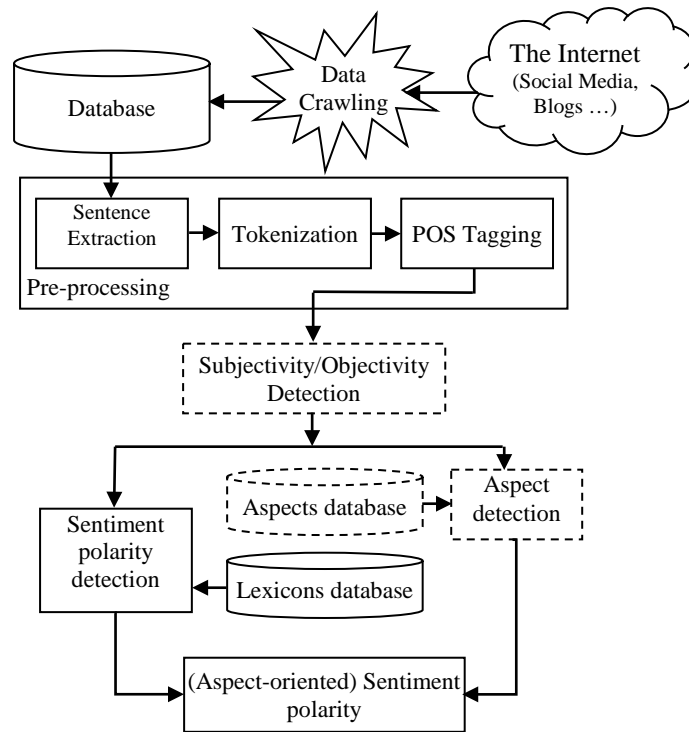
Database

Data Crawling

The Internet (Social Media, Blogs …)

Sentence Extraction

Tokenization

POS Tagging

Pre-processing

Subjectivity/Objectivity Detection

Aspects database

Aspect detection

Sentiment polarity detection

Lexicons database

(Aspect-oriented) Sentiment polarity